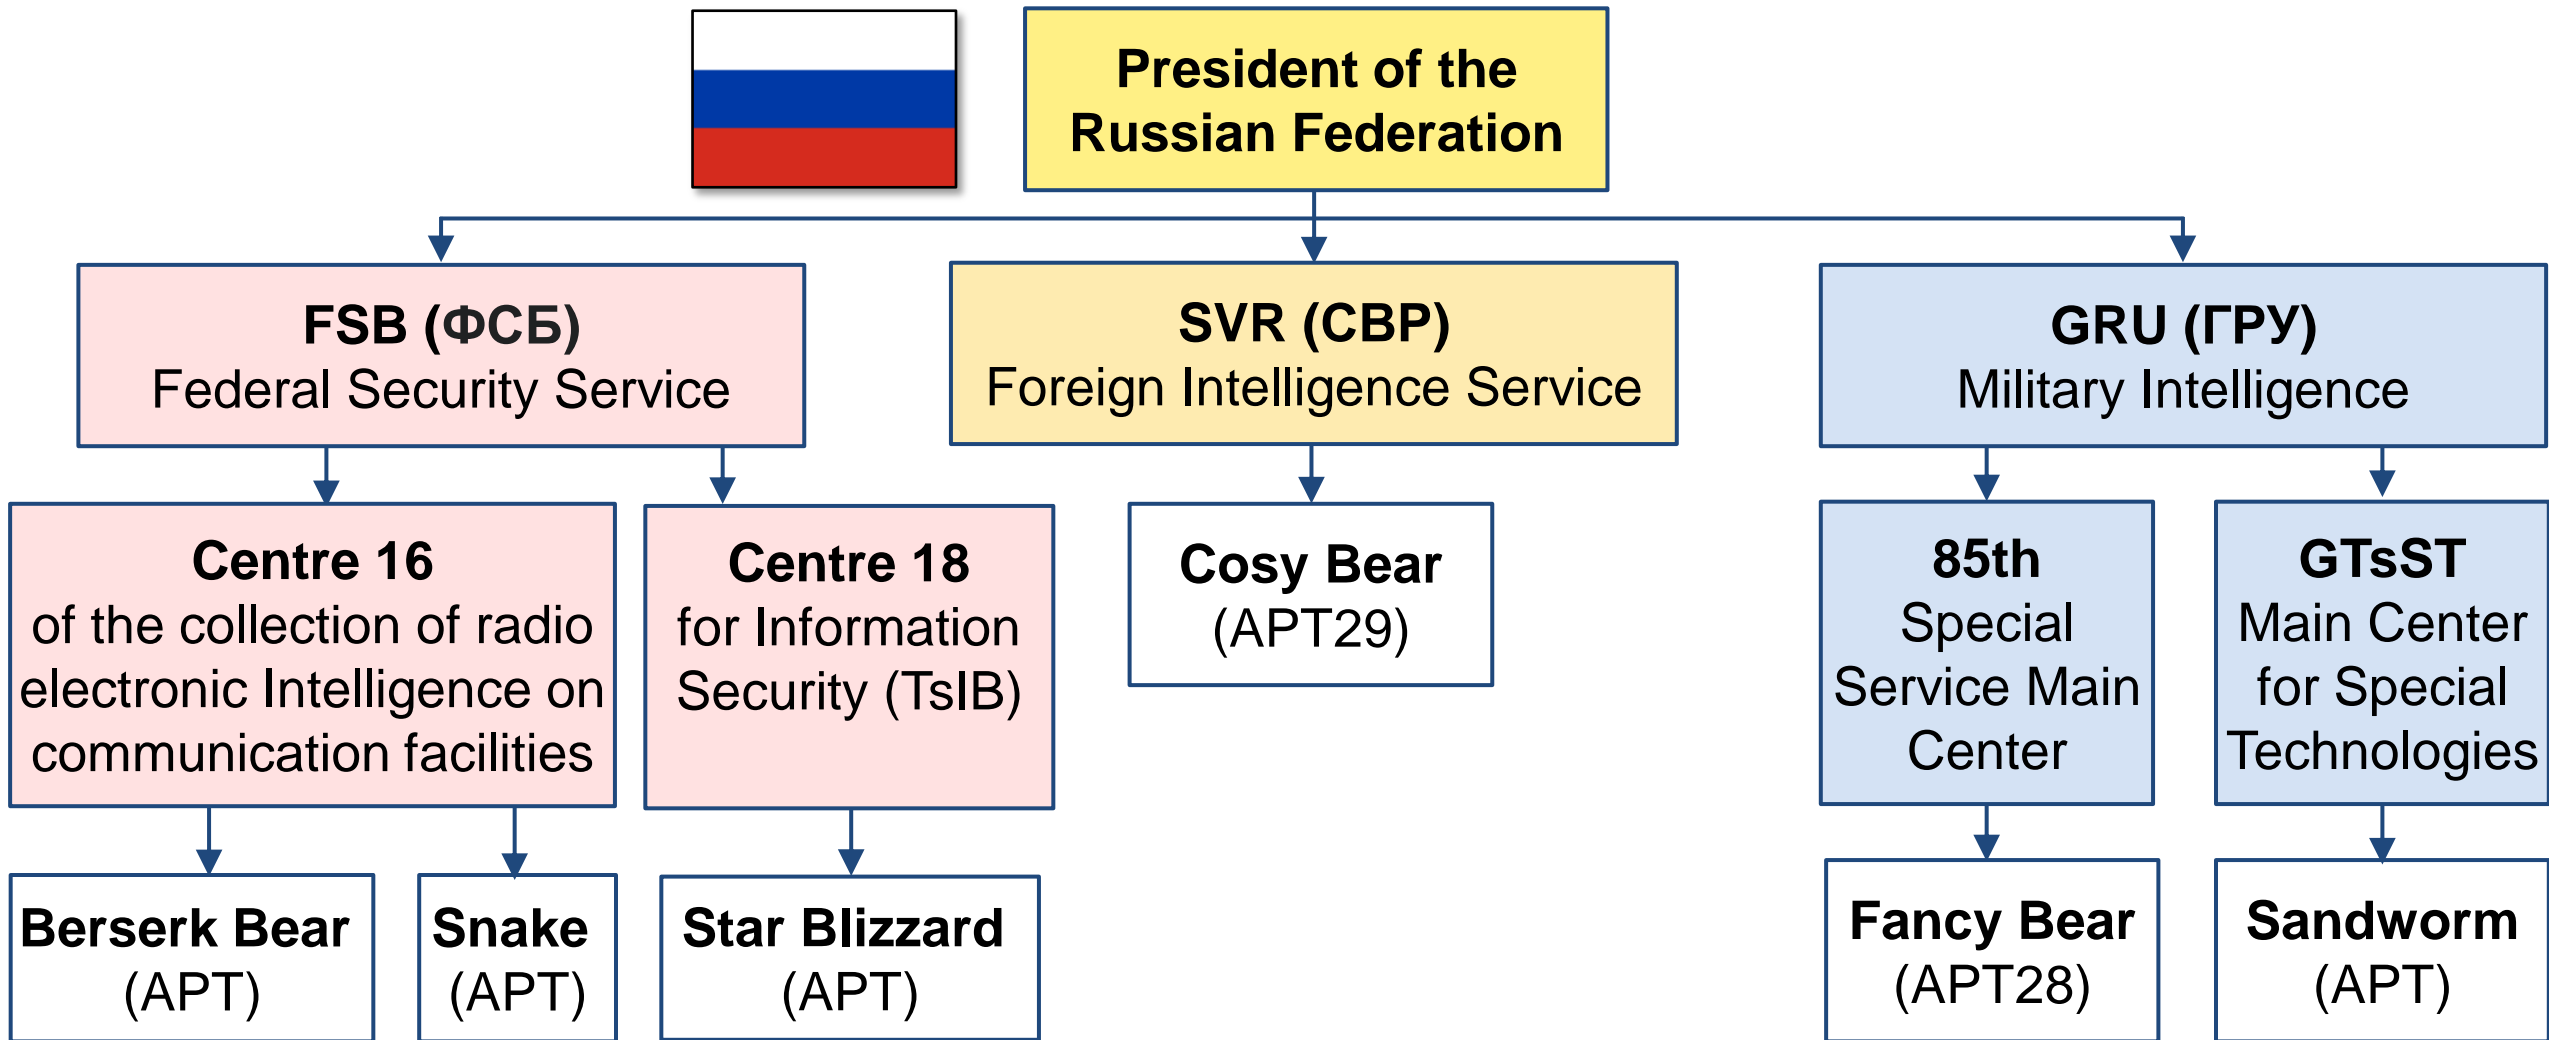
President of the Russian Federation

FSB (ФСБ)
Federal Security Service

SVR (СВР)
Foreign Intelligence Service

GRU (ГРУ)
Military Intelligence

Centre 16
of the collection of radio electronic Intelligence on communication facilities

Centre 18
for Information Security (TsIB)

Cosy Bear
(APT29)

85th
Special Service Main Center

GTsST
Main Center for Special Technologies

Berserk Bear
(APT)

Snake
(APT)

Star Blizzard
(APT)

Fancy Bear
(APT28)

Sandworm
(APT)